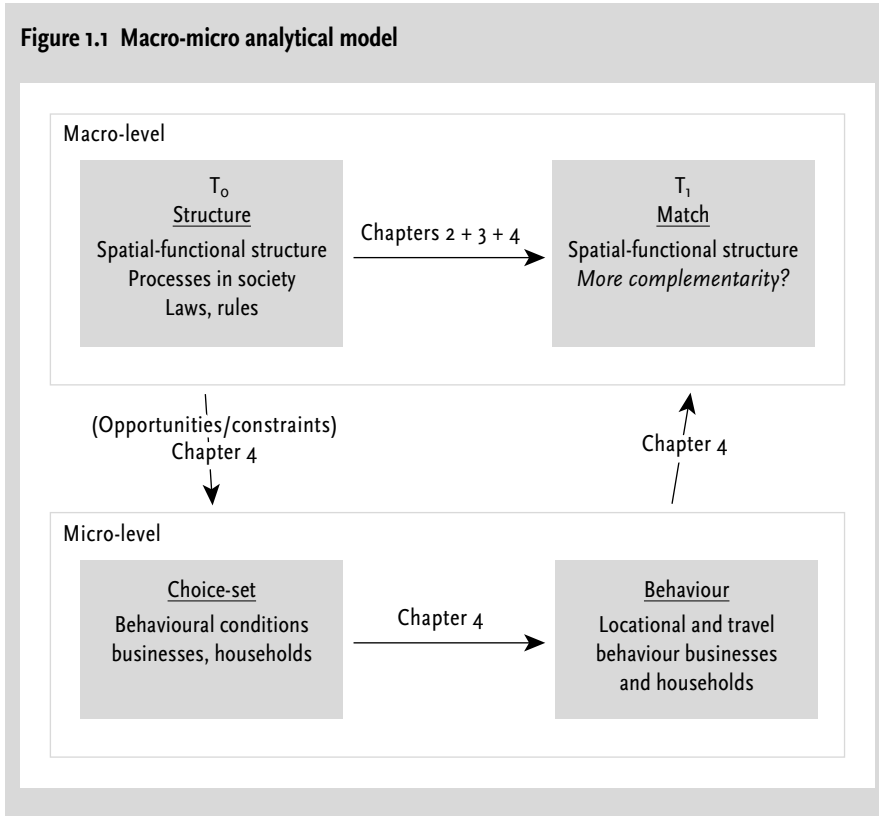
Figure 1.1 Macro-micro analytical model

Macro-level

$T_0$
Structure
Spatial-functional structure
Processes in society
Laws, rules

Chapters 2 + 3 + 4

$T_1$
Match
Spatial-functional structure
*More complementarity?*

(Opportunities/constraints)
Chapter 4

Chapter 4

Micro-level

Choice-set
Behavioural conditions businesses, households

Chapter 4

Behaviour
Locational and travel behaviour businesses and households